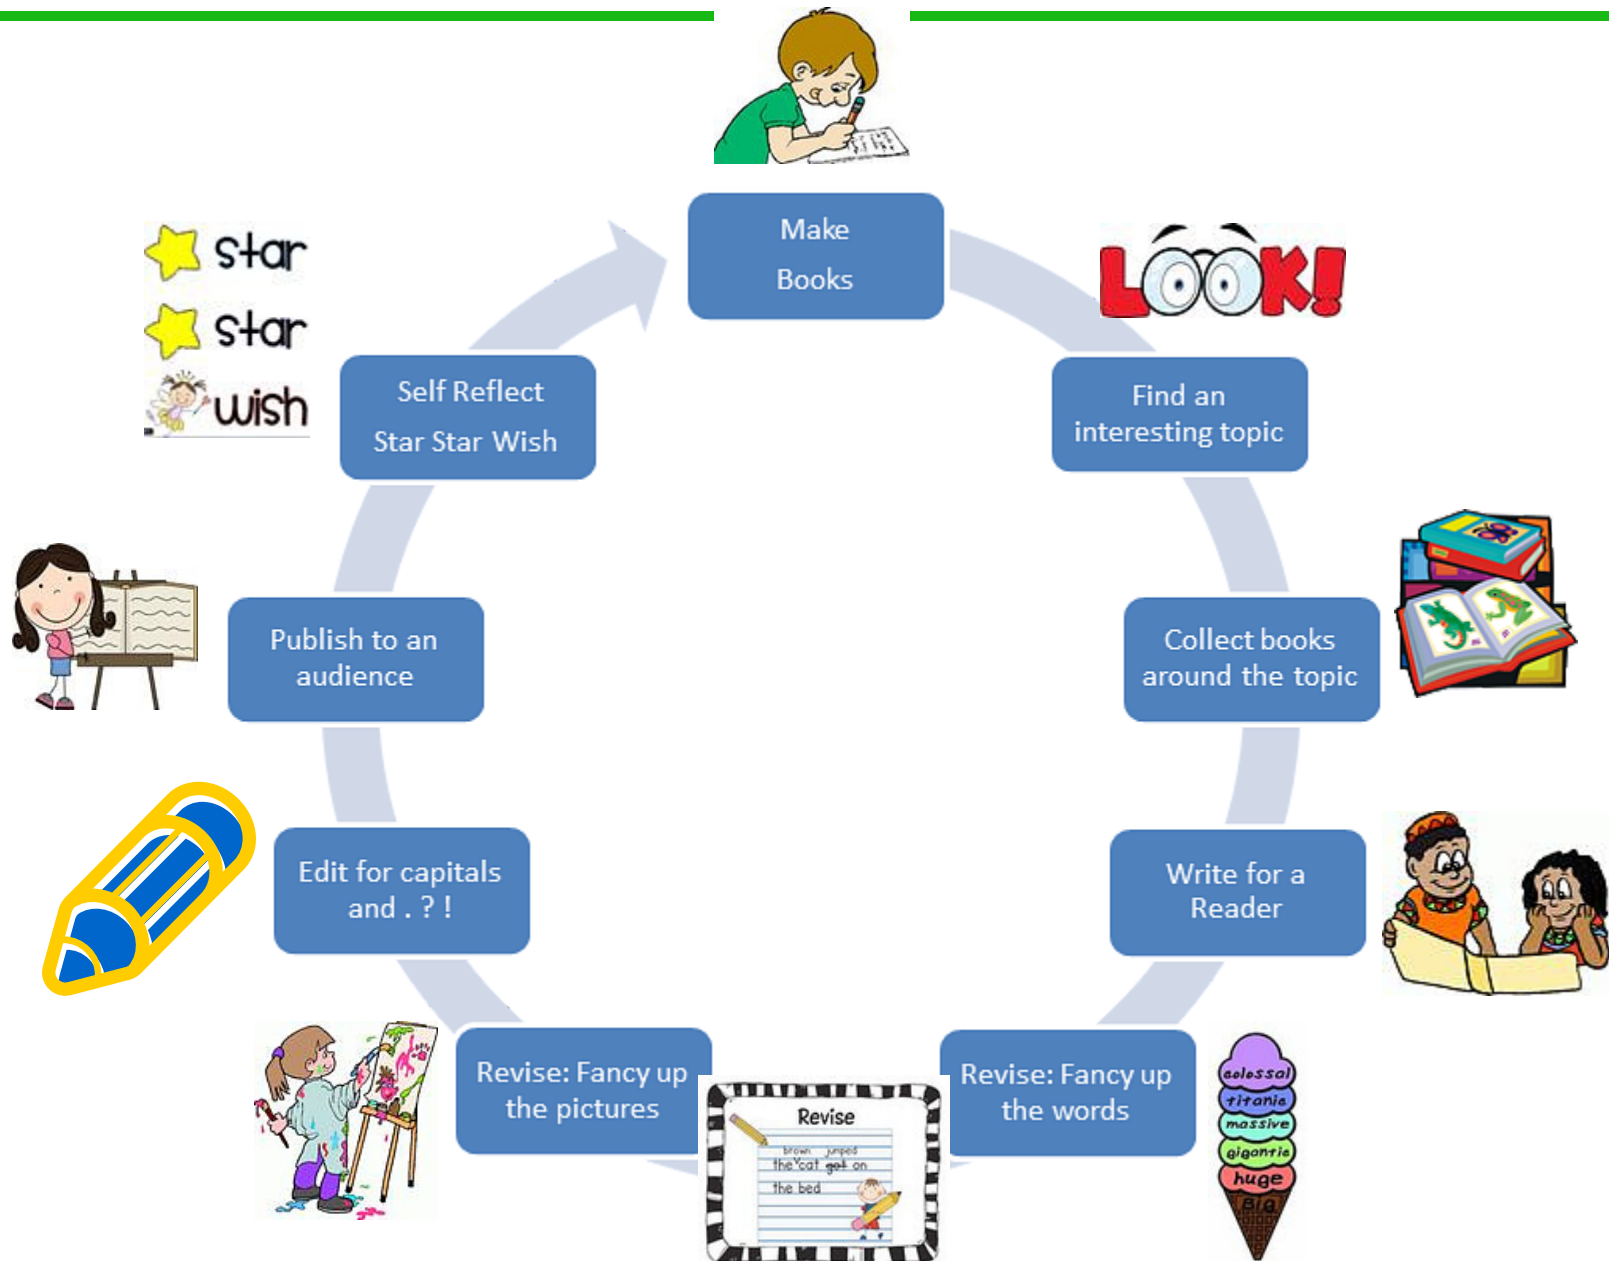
Make Books

LOOK!

Find an interesting topic

Collect books around the topic

Write for a Reader

Revise: Fancy up the words

colossal
titanic
massive
gigantic
huge
BIG

Revise
brown jumped
the cat got on
the bed

Revise: Fancy up the pictures

Edit for capitals and . ? !

Publish to an audience

Self Reflect Star Star Wish

star
star
wish